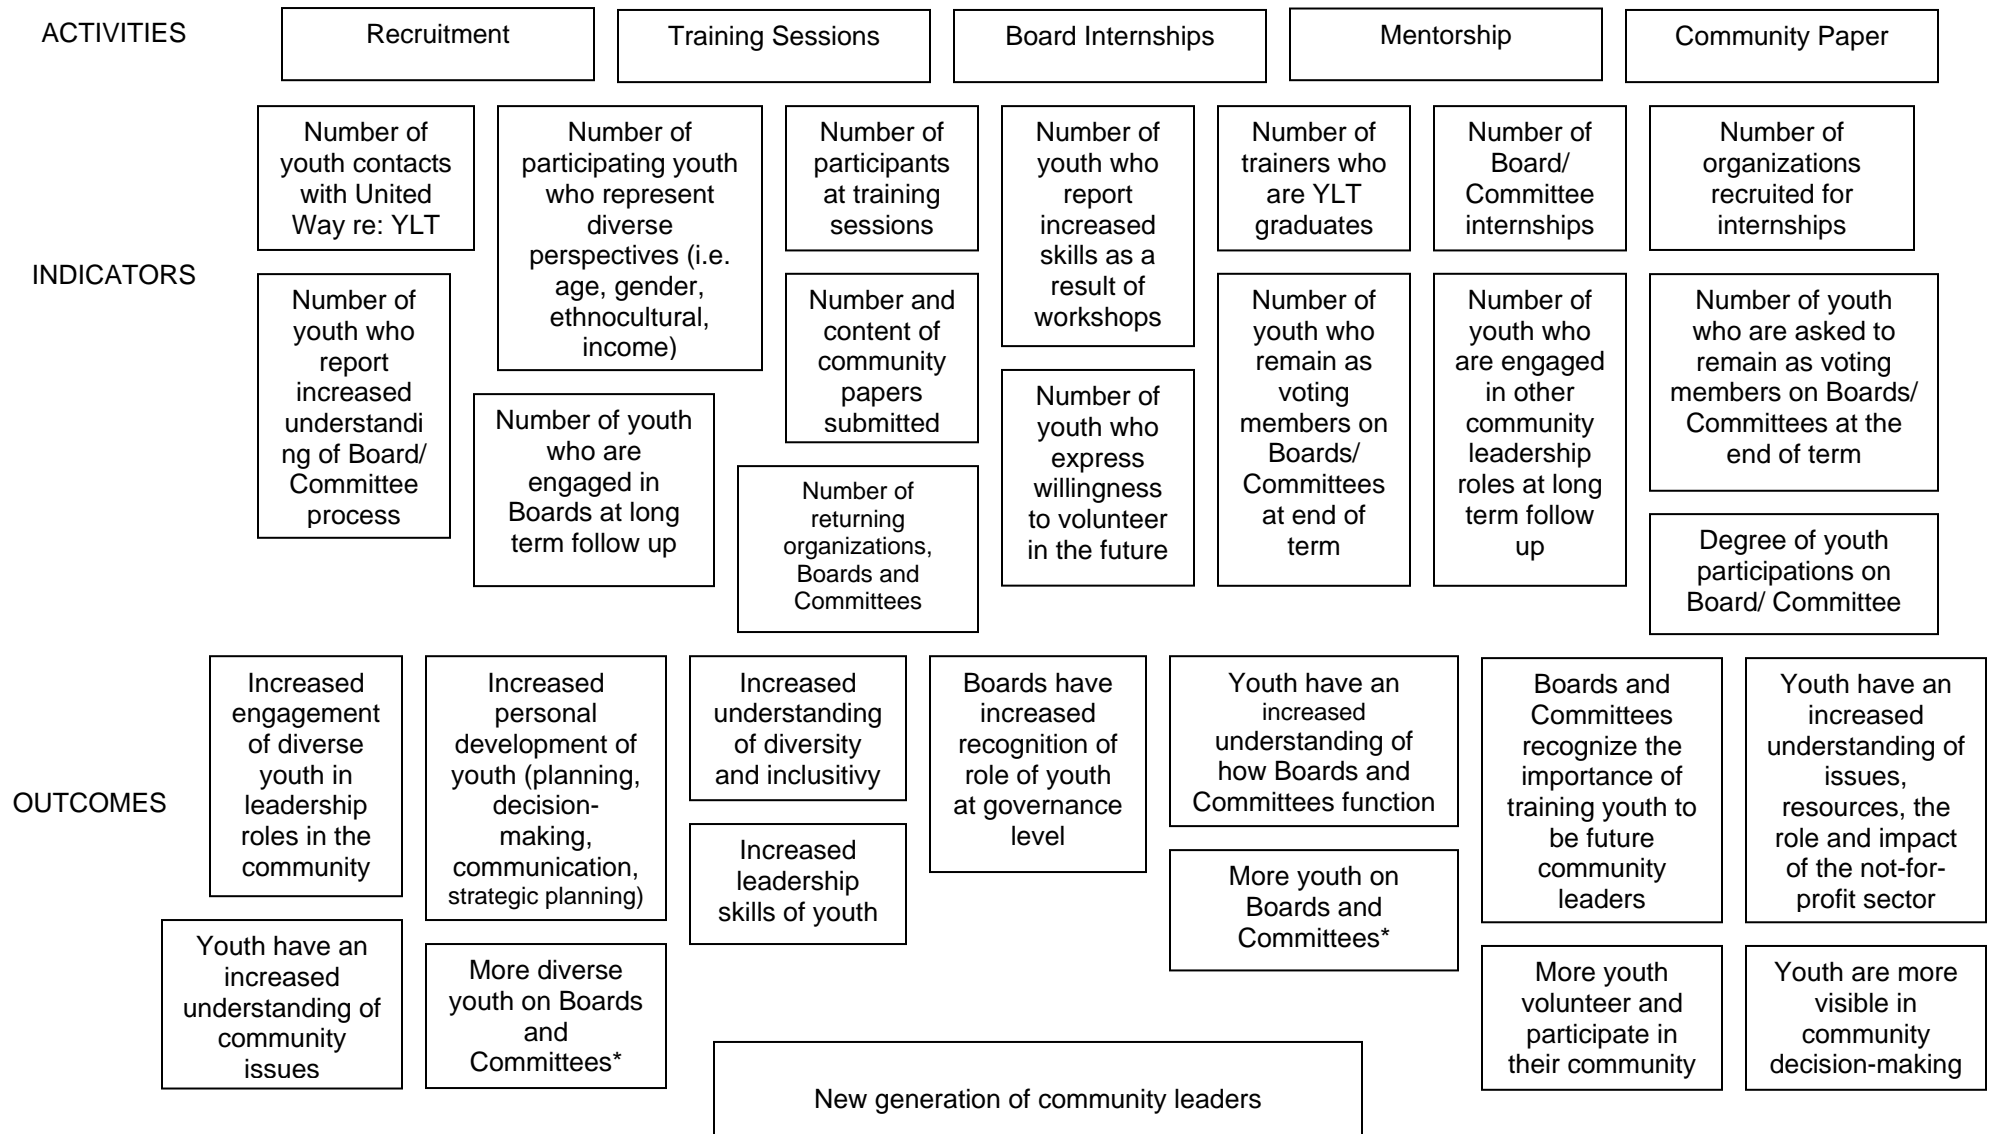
ACTIVITIES

Recruitment

Training Sessions

Board Internships

Mentorship

Community Paper

INDICATORS

Number of youth contacts with United Way re: YLT

Number of youth who report increased understanding of Board/ Committee process

Number of participating youth who represent diverse perspectives (i.e. age, gender, ethnocultural, income)

Number of youth who are engaged in Boards at long term follow up

Number of participants at training sessions

Number and content of community papers submitted

Number of returning organizations, Boards and Committees

Number of youth who report increased skills as a result of workshops

Number of youth who express willingness to volunteer in the future

Number of trainers who are YLT graduates

Number of youth who remain as voting members on Boards/ Committees at end of term

Number of Board/ Committee internships

Number of youth who are engaged in other community leadership roles at long term follow up

Number of organizations recruited for internships

Number of youth who are asked to remain as voting members on Boards/ Committees at the end of term

Degree of youth participations on Board/ Committee

OUTCOMES

Increased engagement of diverse youth in leadership roles in the community

Youth have an increased understanding of community issues

Increased personal development of youth (planning, decision-making, communication, strategic planning)

More diverse youth on Boards and Committees*

Increased understanding of diversity and inclusitivy

Increased leadership skills of youth

Boards have increased recognition of role of youth at governance level

Youth have an increased understanding of how Boards and Committees function

More youth on Boards and Committees*

Boards and Committees recognize the importance of training youth to be future community leaders

More youth volunteer and participate in their community

Youth have an increased understanding of issues, resources, the role and impact of the not-for-profit sector

Youth are more visible in community decision-making

New generation of community leaders